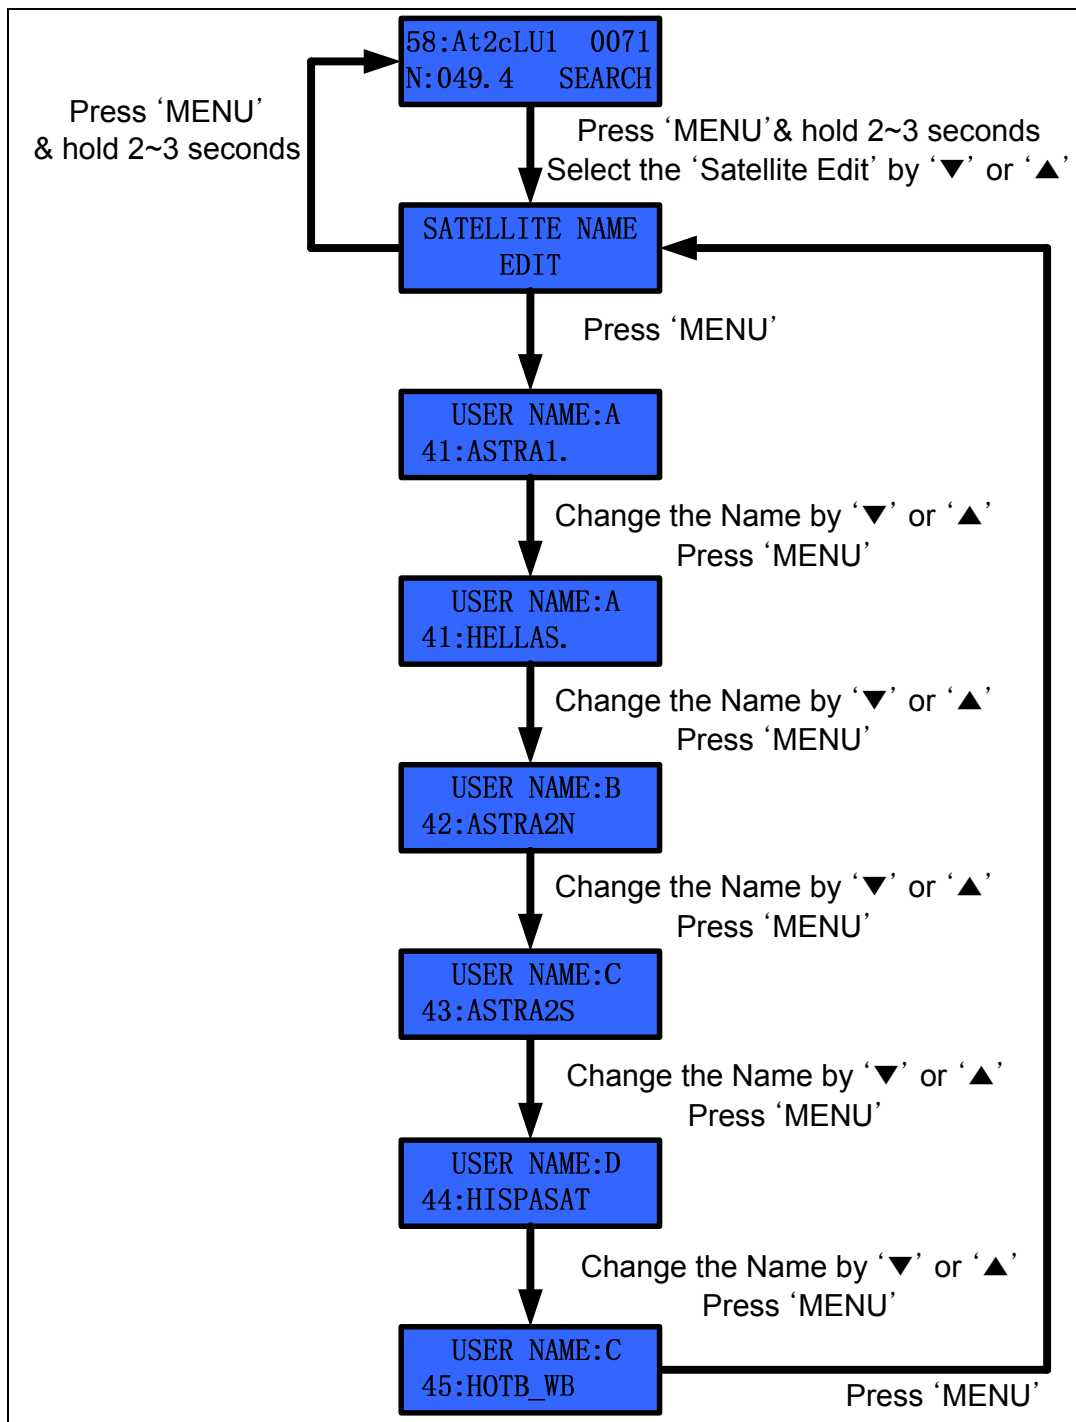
58:At2cLU1 0071
N:049.4 SEARCH

Press ‘MENU’ & hold 2~3 seconds

Press ‘MENU’& hold 2~3 seconds
Select the ‘Satellite Edit’ by ‘▼’ or ‘▲’

SATELLITE NAME
EDIT

Press ‘MENU’

USER NAME:A
41:ASTRA1.

Change the Name by ‘▼’ or ‘▲’
Press ‘MENU’

USER NAME:A
41:HELLAS.

Change the Name by ‘▼’ or ‘▲’
Press ‘MENU’

USER NAME:B
42:ASTRA2N

Change the Name by ‘▼’ or ‘▲’
Press ‘MENU’

USER NAME:C
43:ASTRA2S

Change the Name by ‘▼’ or ‘▲’
Press ‘MENU’

USER NAME:D
44:HISPASAT

Change the Name by ‘▼’ or ‘▲’
Press ‘MENU’

USER NAME:C
45:HOTB_WB

Press ‘MENU’